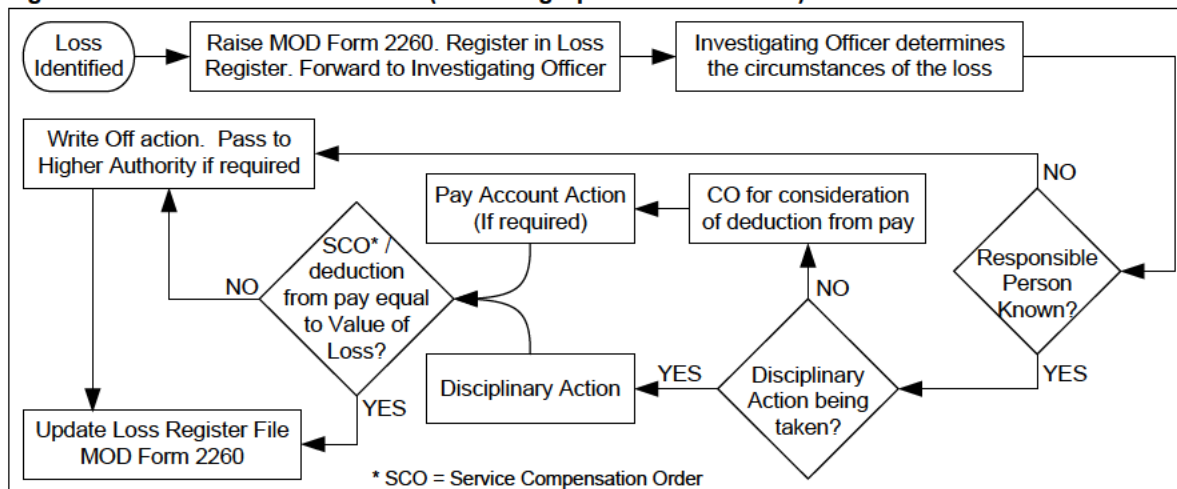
Loss Identified

Raise MOD Form 2260. Register in Loss Register. Forward to Investigating Officer

Investigating Officer determines the circumstances of the loss

Write Off action. Pass to Higher Authority if required

NO

Pay Account Action (If required)

CO for consideration of deduction from pay

SCO* / deduction from pay equal to Value of Loss?

NO

Responsible Person Known?

NO

Disciplinary Action

YES

Disciplinary Action being taken?

YES

YES

Update Loss Register File MOD Form 2260

* SCO = Service Compensation Order